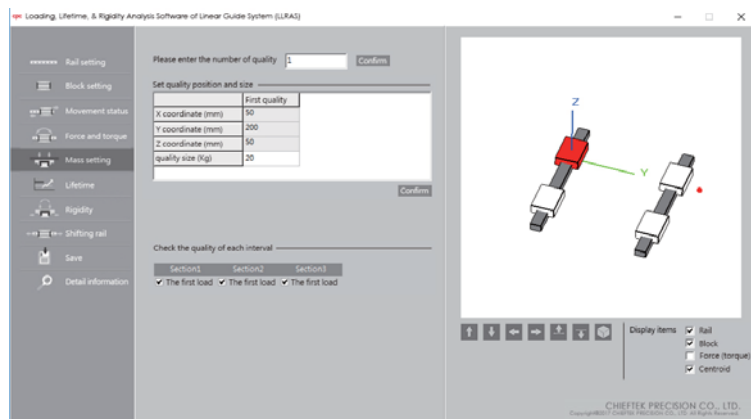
Loading, Lifetime, & Rigidity Analysis Software of Linear Guide System (LLRAS)

Rail setting
Block setting
Movement status
Force and torque
Mass setting
Lifetime
Rigidity
Shifting rail
Save
Detail information

Please enter the number of quality 1 Confirm

Set quality position and size

| | First quality |
|---|---|
| X coordinate (mm) | 50 |
| Y coordinate (mm) | 200 |
| Z coordinate (mm) | 50 |
| quality size (Kg) | 20 |

Confirm

Check the quality of each interval

| Section1 | Section2 | Section3 |
|---|---|---|
| ✓ The first load | ✓ The first load | ✓ The first load |

Z
Y

Display items
✓ Rail
✓ Block
Force (torque)
✓ Centroid

CHIEFTEK PRECISION CO., LTD.
Copyright©2017 CHIEFTEK PRECISION CO., LTD. All Rights Reserved.